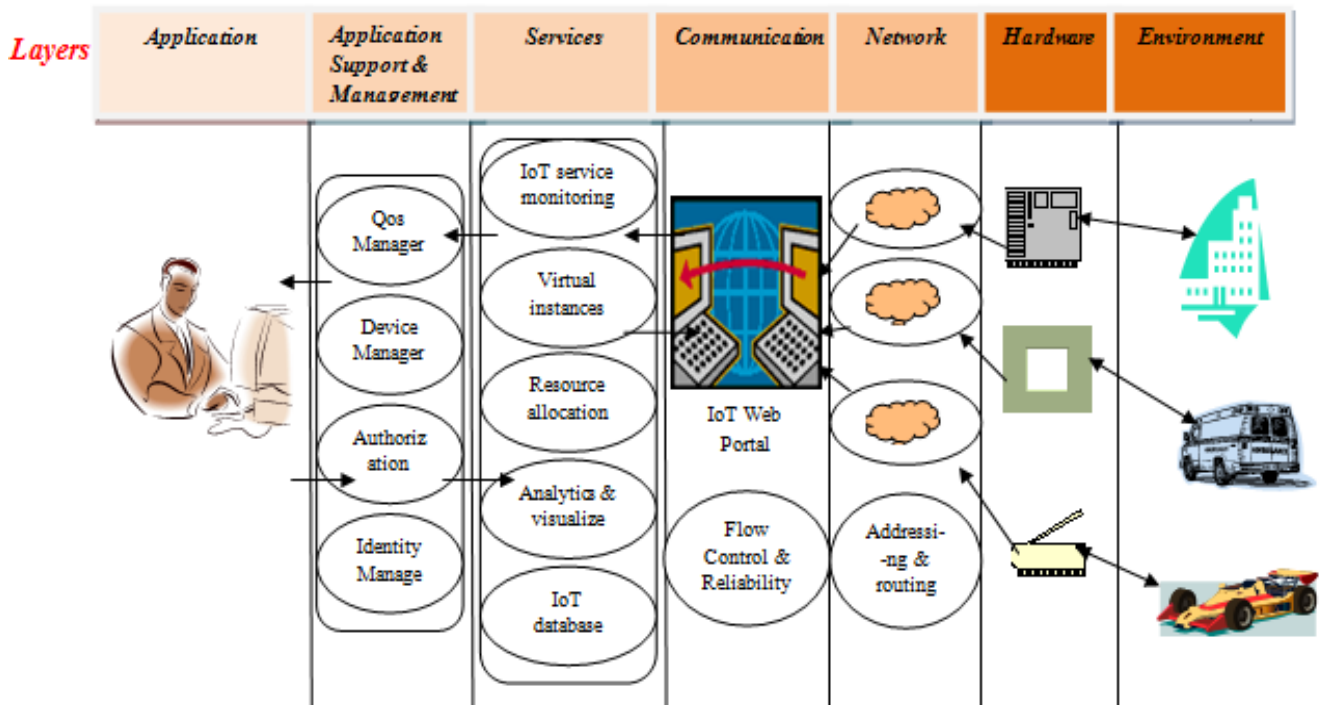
Layers

| Application | Application Support & Management | Services | Communication | Network | Hardware | Environment |
|---|---|---|---|---|---|---|

Qos Manager

Device Manager

Authoriz ation

Identity Manage

IoT service monitoring

Virtual instances

Resource allocation

Analytics & visualize

IoT database

IoT Web Portal

Flow Control & Reliability

Addressi- -ng & routing